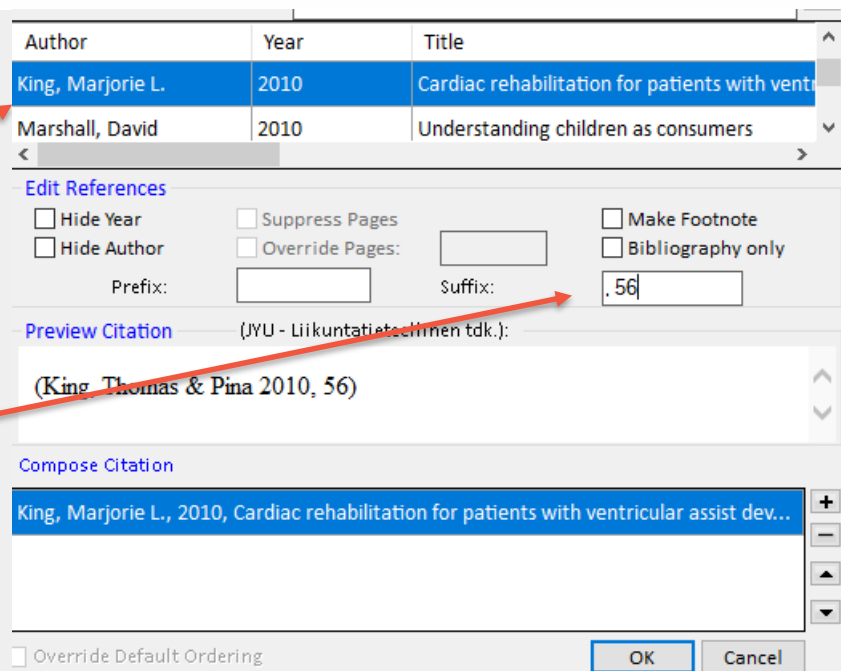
| Author | Year | Title |
|---|---|---|
| King, Marjorie L. | 2010 | Cardiac rehabilitation for patients with ventr |
| Marshall, David | 2010 | Understanding children as consumers |

Edit References

Hide Year
Hide Author
Suppress Pages
Override Pages:
Make Footnote
Bibliography only
Prefix:
Suffix: , 56

Preview Citation (JYU - Liikuntatieteellinen tdk.):

(King, Thomas & Pina 2010, 56)

Compose Citation

King, Marjorie L., 2010, Cardiac rehabilitation for patients with ventricular assist dev...

+
−

Override Default Ordering

OK
Cancel